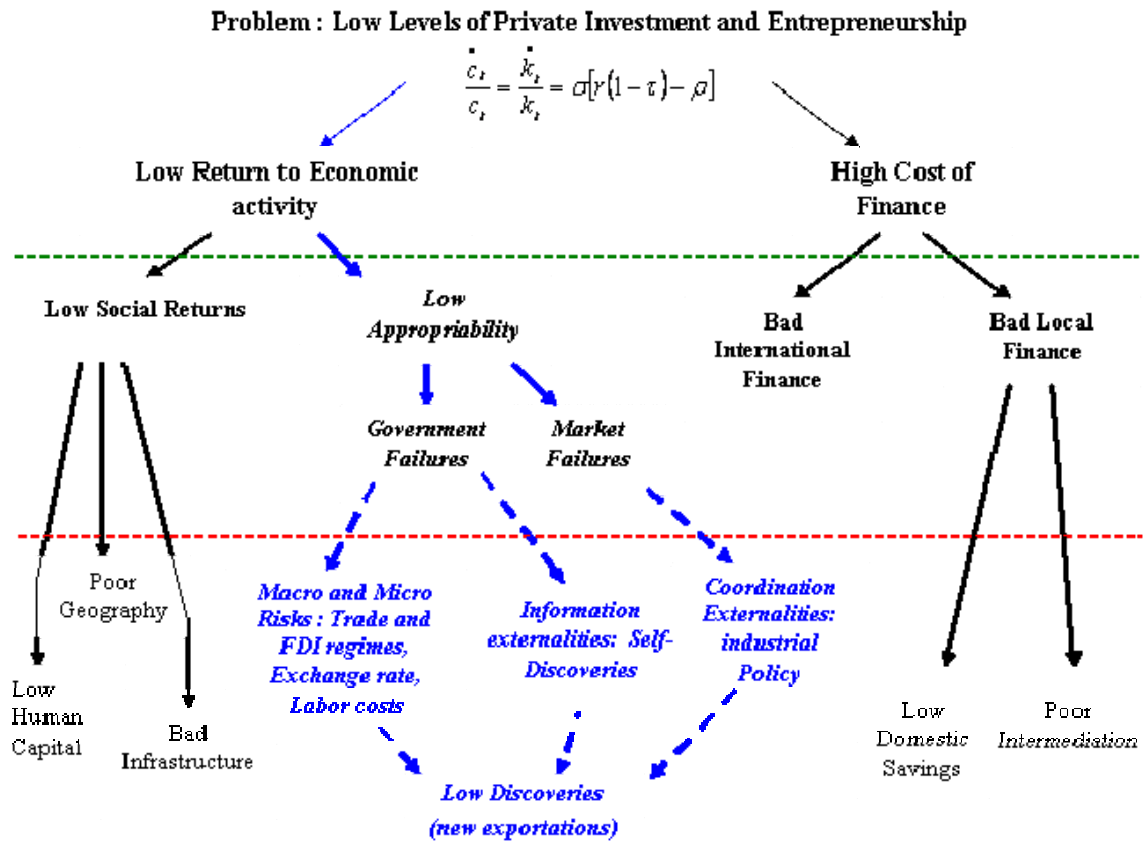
Problem : Low Levels of Private Investment and Entrepreneurship

$\frac{\dot{c}_t}{c_t} = \frac{\dot{k}_t}{k_t} = \sigma[r(1-\tau) - \rho]$

Low Return to Economic activity

High Cost of Finance

Low Social Returns

Low Appropriability

Bad International Finance

Bad Local Finance

Government Failures

Market Failures

Poor Geography

Low Human Capital

Bad Infrastructure

Macro and Micro Risks : Trade and FDI regimes, Exchange rate, Labor costs

Information externalities: Self-Discoveries

Coordination Externalities: industrial Policy

Low Domestic Savings

Poor Intermediation

Low Discoveries (new exportations)